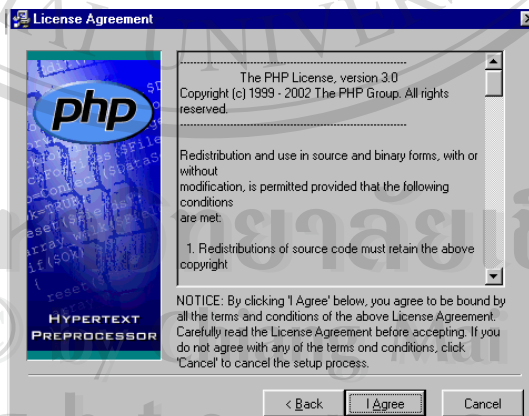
License Agreement

php

HYPERTEXT PREPROCESSOR

---------------------------------------------------------------
The PHP License, version 3.0
Copyright (c) 1999 - 2002 The PHP Group. All rights reserved.
---------------------------------------------------------------

Redistribution and use in source and binary forms, with or without modification, is permitted provided that the following conditions are met:

1. Redistributions of source code must retain the above copyright

NOTICE: By clicking 'I Agree' below, you agree to be bound by all the terms and conditions of the above License Agreement. Carefully read the License Agreement before accepting. If you do not agree with any of the terms ond conditions, click 'Cancel' to cancel the setup process.

< Back

I Agree

Cancel